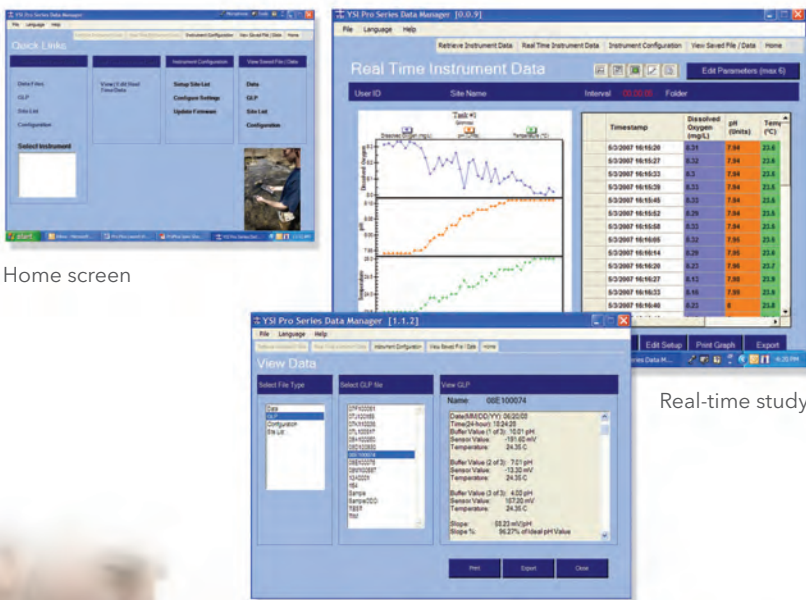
YSI Pro Series Data Manager

File Language Help

Retrieve Instrument Data | Real Time Instrument Data | Instrument Configuration | View Saved File / Data | Home

Quick Links

Instrument Configuration

View Saved File / Data

Data Files

View / Edit Site List

Setup Site List

Data

GLP

Configure Settings

GLP

Site List

Update Firmware

Site List

Configuration

Configuration

Select Instrument

Start

Home screen

YSI Pro Series Data Manager [0.0.9]

File Language Help

Retrieve Instrument Data | Real Time Instrument Data | Instrument Configuration | View Saved File / Data | Home

Real Time Instrument Data

Edit Parameters (max 6)

User ID | Site Name | Interval | 00:00:05 | Folder

| Timestamp | Dissolved Oxygen (mg/L) | pH (Units) | Temp (°C) |
|---|---|---|---|
| 5/3/2007 16:15:20 | 8.31 | 7.94 | 23.6 |
| 5/3/2007 16:15:27 | 8.32 | 7.94 | 23.6 |
| 5/3/2007 16:15:33 | 8.3 | 7.94 | 23.6 |
| 5/3/2007 16:15:39 | 8.33 | 7.94 | 23.6 |
| 5/3/2007 16:15:45 | 8.33 | 7.94 | 23.6 |
| 5/3/2007 16:15:52 | 8.29 | 7.94 | 23.6 |
| 5/3/2007 16:15:58 | 8.33 | 7.94 | 23.6 |
| 5/3/2007 16:16:05 | 8.32 | 7.95 | 23.6 |
| 5/3/2007 16:16:14 | 8.29 | 7.95 | 23.6 |
| 5/3/2007 16:16:20 | 8.27 | 7.96 | 23.7 |
| 5/3/2007 16:16:27 | 8.12 | 7.98 | 23.6 |
| 5/3/2007 16:16:33 | 8.16 | 7.99 | 23.6 |
| 5/3/2007 16:16:40 | 8.23 | 8 | 23.8 |

Task #1
Dissolved Oxygen (mg/L) | pH (Units) | Temperature (°C)

Edit Setup | Print Graph | Export

4:20 PM

Real-time study

YSI Pro Series Data Manager [1.1.2]

File Language Help

Retrieve Instrument Data | Real Time Instrument Data | Instrument Configuration | View Saved File / Data | Home

View Data

Select File Type

Data
GLP
Configuration
Site List

Select GLP file

07FK00081
07JX00069
07LX00030
07LX00017
08H100050
08E100080
08E100074
08E100078
08H100080
10A0000X
164
Sample
Sample(DO)
TEST
TEST

View GLP

Name: 08E100074

Date(MM/DD/YY): 06/20/08
Time(24-hour): 15:24:20
Buffer Value (1 of 3): 10.01 pH
Sensor Value: -181.60 mV
Temperature: 24.35 C

Buffer Value (2 of 3): 7.01 pH
Sensor Value: -13.30 mV
Temperature: 24.35 C

Buffer Value (3 of 3): 4.00 pH
Sensor Value: 157.20 mV
Temperature: 24.35 C

Slope: 55.23 mV/pH
Slope %: 96.27% of Ideal pH Value

Print | Export | Close